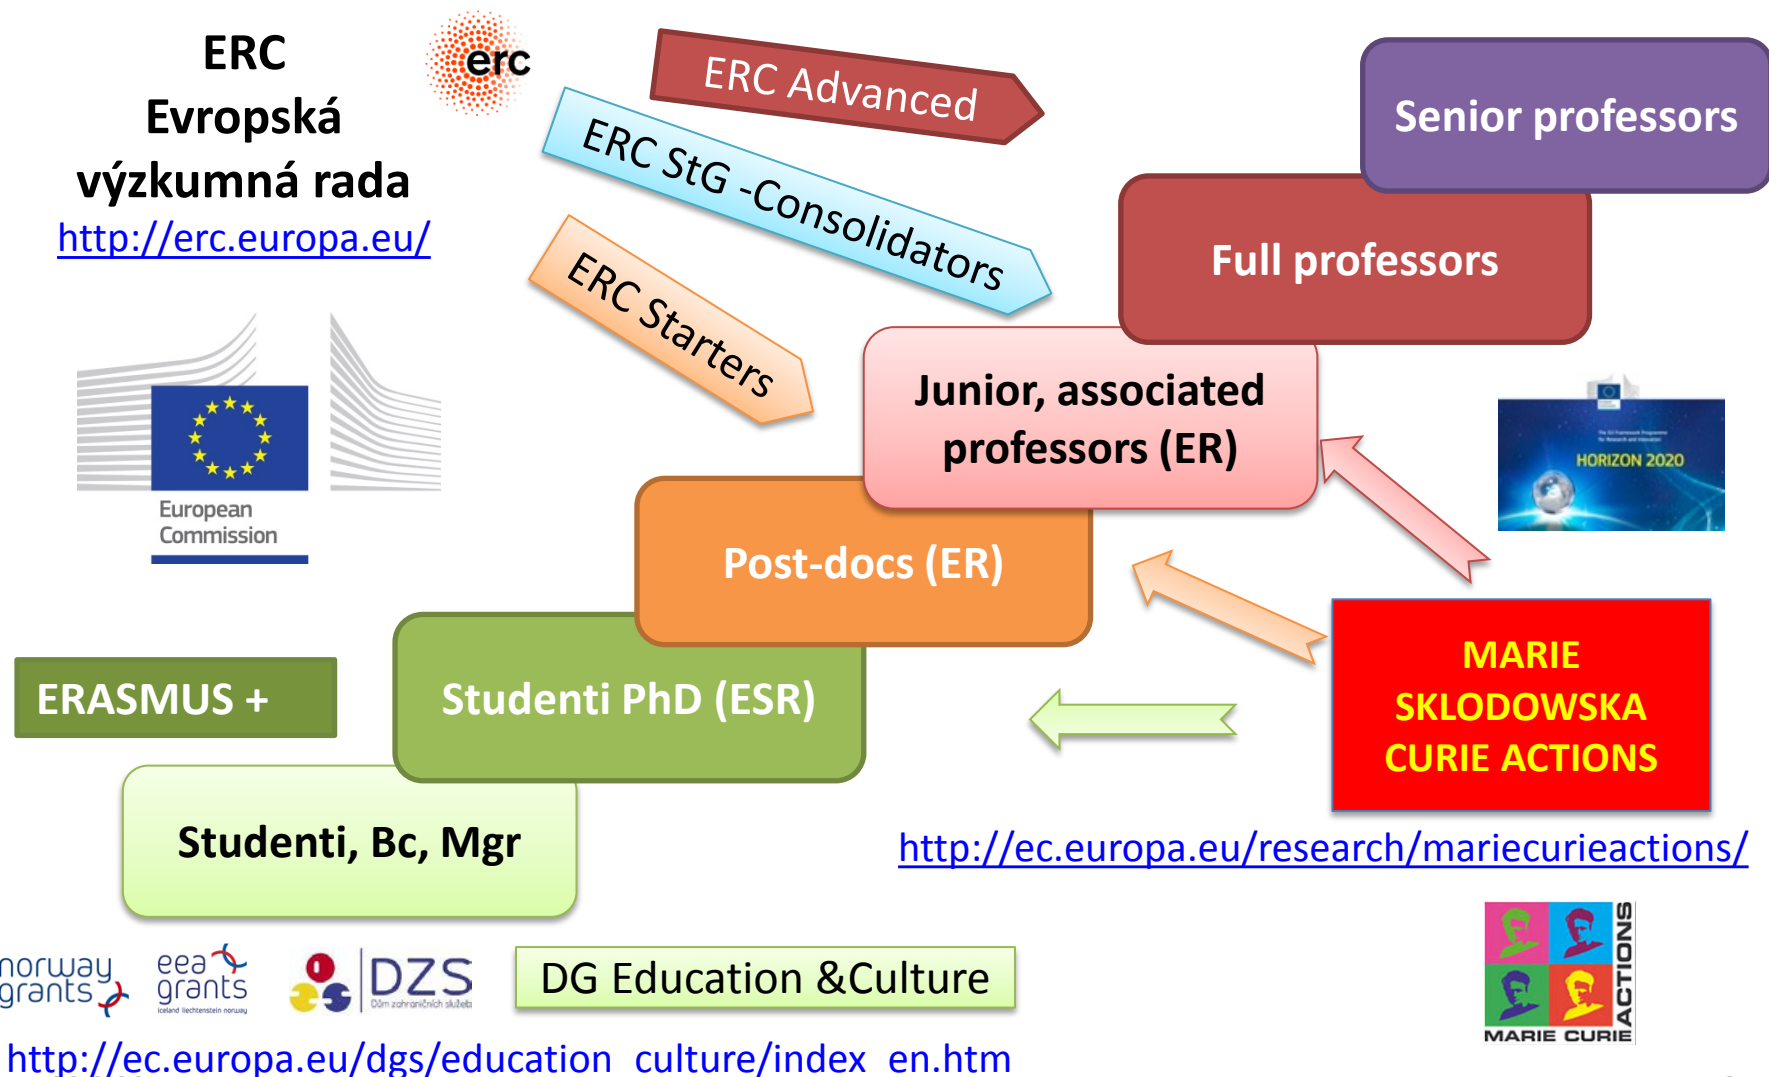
ERC
Evropská
výzkumná rada
http://erc.europa.eu/

erc

ERC Advanced

ERC StG -Consolidators

ERC Starters

Senior professors

Full professors

Junior, associated professors (ER)

HORIZON 2020

European Commission

Post-docs (ER)

ERASMUS +

Studenti PhD (ESR)

MARIE SKLODOWSKA CURIE ACTIONS

Studenti, Bc, Mgr

http://ec.europa.eu/research/mariecurieactions/

norway grants

eea grants
Iceland liechtenstein norway

DZS
Dům zahraničních služeb

DG Education &Culture

MARIE CURIE ACTIONS

http://ec.europa.eu/dgs/education_culture/index_en.htm